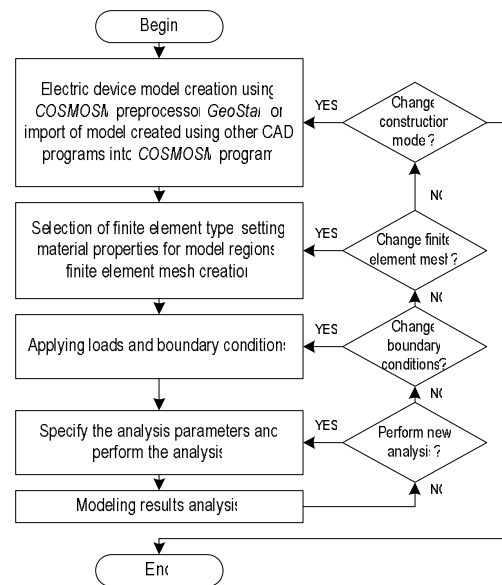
Begin

Electric device model creation using COSMOSM preprocessor GeoStar or import of model created using other CAD programs into COSMOSM program

YES

Change construction mode?

NO

Selection of finite element type setting material properties for model regions finite element mesh creation

YES

Change finite element mesh?

NO

Applying loads and boundary conditions

YES

Change boundary conditions?

NO

Specify the analysis parameters and perform the analysis

YES

Perform new analysis?

Modeling results analysis

NO

End